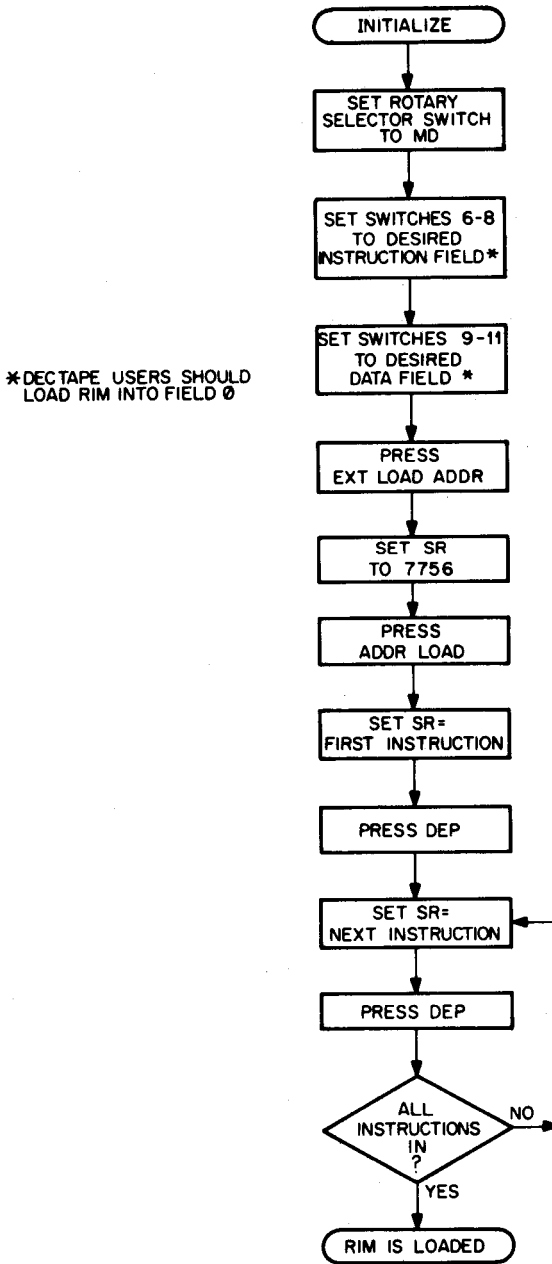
INITIALIZE

SET ROTARY SELECTOR SWITCH TO MD

SET SWITCHES 6-8 TO DESIRED INSTRUCTION FIELD*

SET SWITCHES 9-11 TO DESIRED DATA FIELD *

*DECTAPE USERS SHOULD LOAD RIM INTO FIELD Ø

PRESS EXT LOAD ADDR

SET SR TO 7756

PRESS ADDR LOAD

SET SR= FIRST INSTRUCTION

PRESS DEP

SET SR= NEXT INSTRUCTION

PRESS DEP

ALL INSTRUCTIONS IN ?

NO

YES

RIM IS LOADED